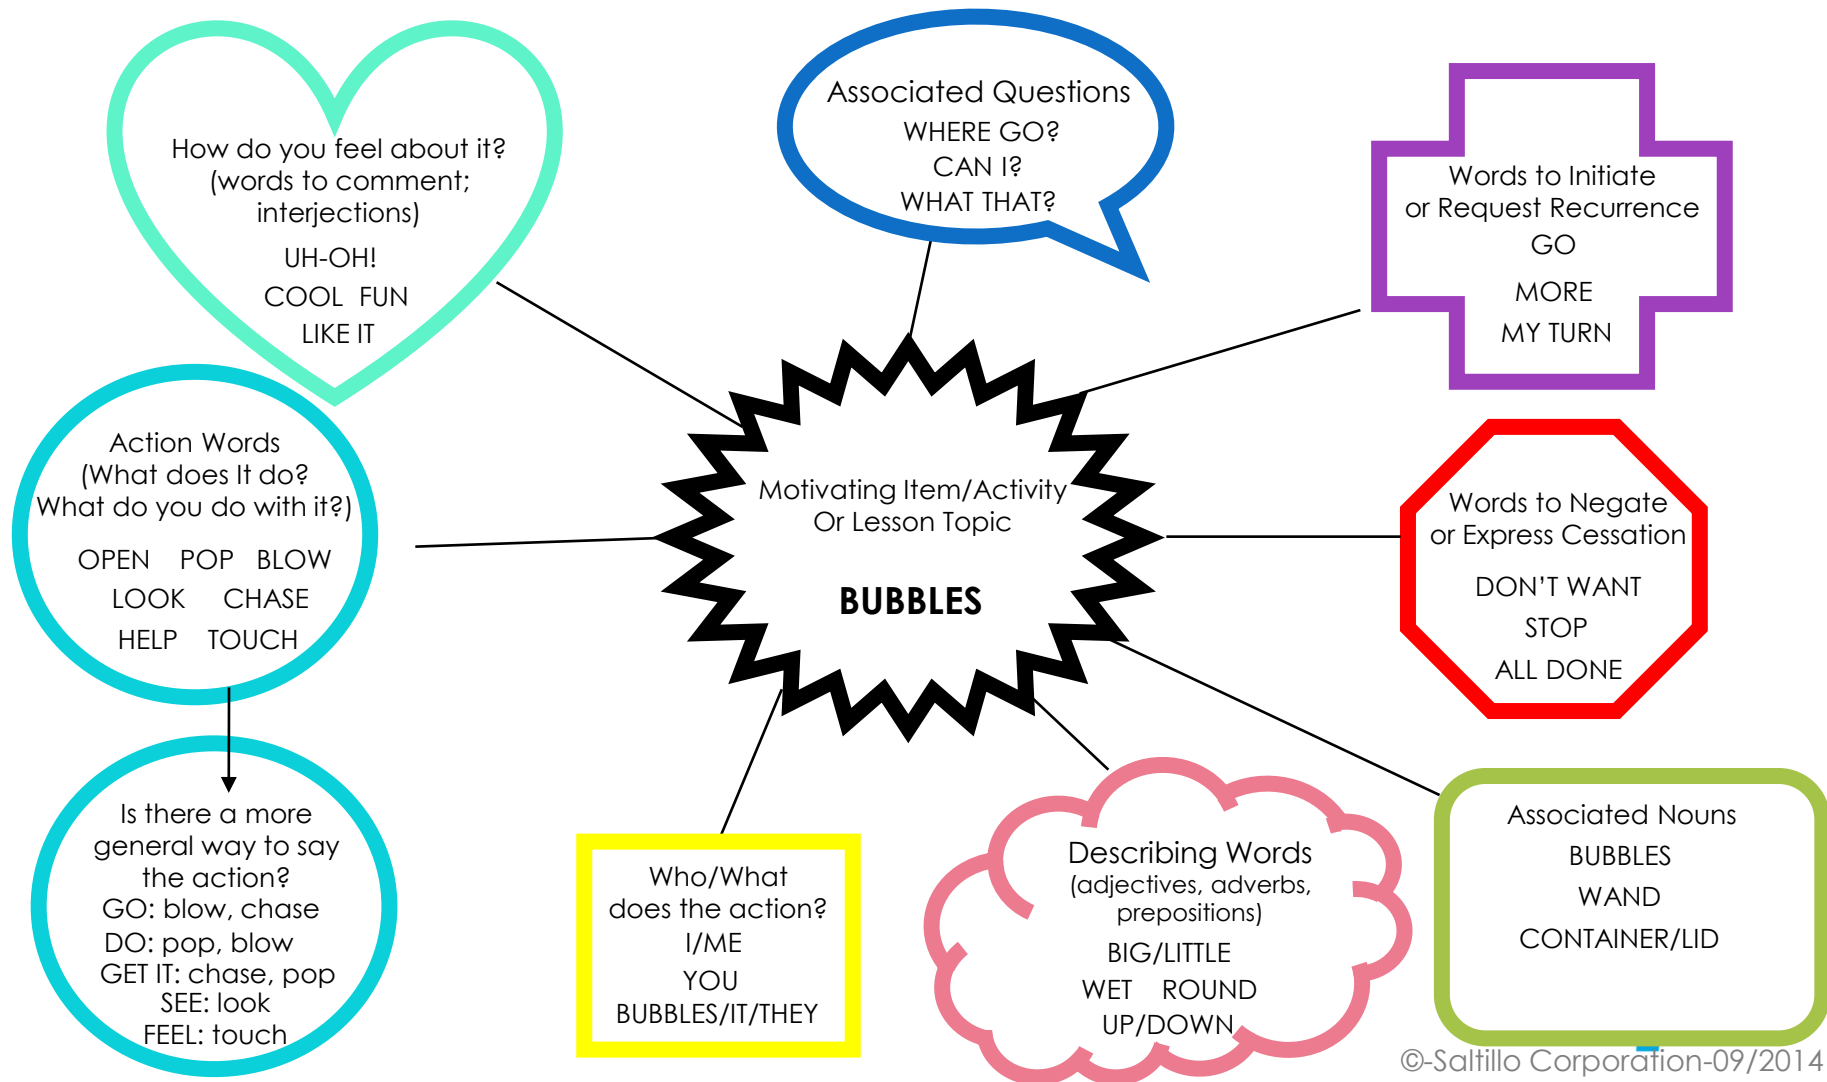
How do you feel about it? (words to comment; interjections)
UH-OH!
COOL FUN
LIKE IT

Associated Questions
WHERE GO?
CAN I?
WHAT THAT?

Words to Initiate or Request Recurrence
GO
MORE
MY TURN

Action Words (What does It do? What do you do with it?)
OPEN POP BLOW
LOOK CHASE
HELP TOUCH

Motivating Item/Activity Or Lesson Topic
BUBBLES

Words to Negate or Express Cessation
DON'T WANT
STOP
ALL DONE

Is there a more general way to say the action?
GO: blow, chase
DO: pop, blow
GET IT: chase, pop
SEE: look
FEEL: touch

Who/What does the action?
I/ME
YOU
BUBBLES/IT/THEY

Describing Words (adjectives, adverbs, prepositions)
BIG/LITTLE
WET ROUND
UP/DOWN

Associated Nouns
BUBBLES
WAND
CONTAINER/LID

©-Saltillo Corporation-09/2014